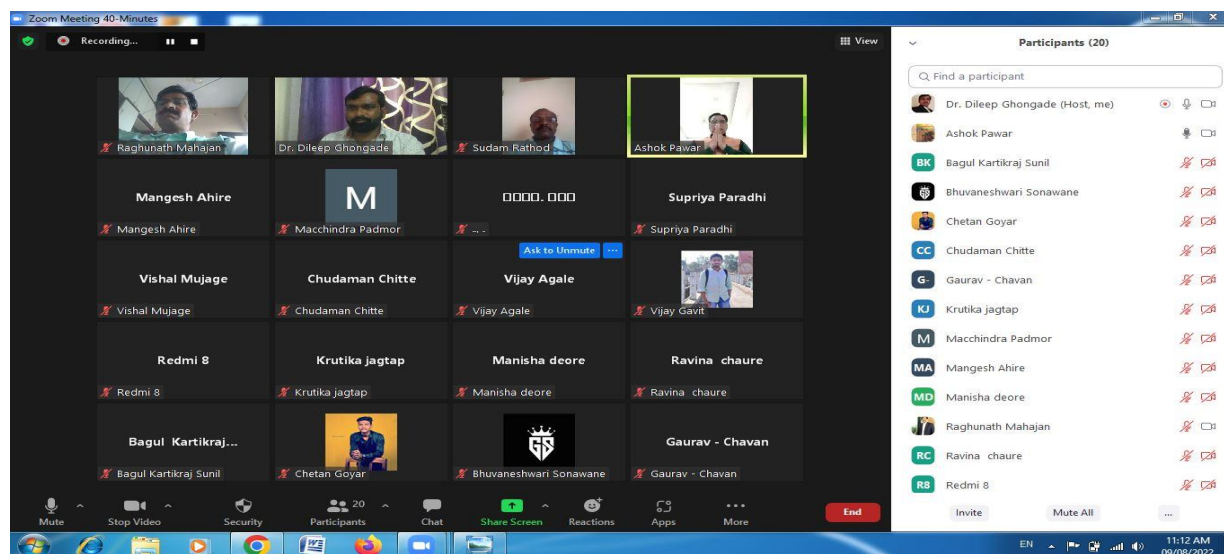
Zoom Meeting 40-Minutes

Recording...

View

Raghunath Mahajan
Dr. Dileep Ghongade
Sudam Rathod
Ashok Pawar

Mangesh Ahire
Mangesh Ahire
M
Macchindra Padmor
□□□□. □□□
.. .
Supriya Paradhi
Supriya Paradhi

Ask to Unmute ...

Vishal Mujage
Vishal Mujage
Chudaman Chitte
Chudaman Chitte
Vijay Agale
Vijay Agale
Vijay Gavit

Redmi 8
Redmi 8
Krutika jagtap
Krutika jagtap
Manisha deore
Manisha deore
Ravina chaure
Ravina chaure

Bagul Kartikraj...
Bagul Kartikraj Sunil
Chetan Goyar
Bhuvaneshwari Sonawane
Gaurav - Chavan
Gaurav - Chavan

Mute
Stop Video
Security
20
Participants
Chat
Share Screen
Reactions
Apps
More
End

Participants (20)

Find a participant

Dr. Dileep Ghongade (Host, me)
Ashok Pawar
BK Bagul Kartikraj Sunil
Bhuvaneshwari Sonawane
Chetan Goyar
CC Chudaman Chitte
G- Gaurav - Chavan
KJ Krutika jagtap
M Macchindra Padmor
MA Mangesh Ahire
MD Manisha deore
Raghunath Mahajan
RC Ravina chaure
R8 Redmi 8

Invite
Mute All
...

EN
11:12 AM
09/08/2022